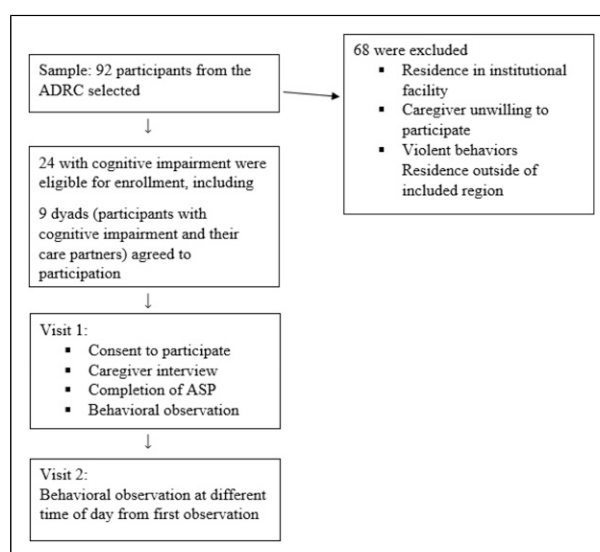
Sample: 92 participants from the ADRC selected

68 were excluded
- Residence in institutional facility
- Caregiver unwilling to participate
- Violent behaviors Residence outside of included region

↓

24 with cognitive impairment were eligible for enrollment, including

9 dyads (participants with cognitive impairment and their care partners) agreed to participation

↓

Visit 1:
- Consent to participate
- Caregiver interview
- Completion of ASP
- Behavioral observation

↓

Visit 2:
Behavioral observation at different time of day from first observation